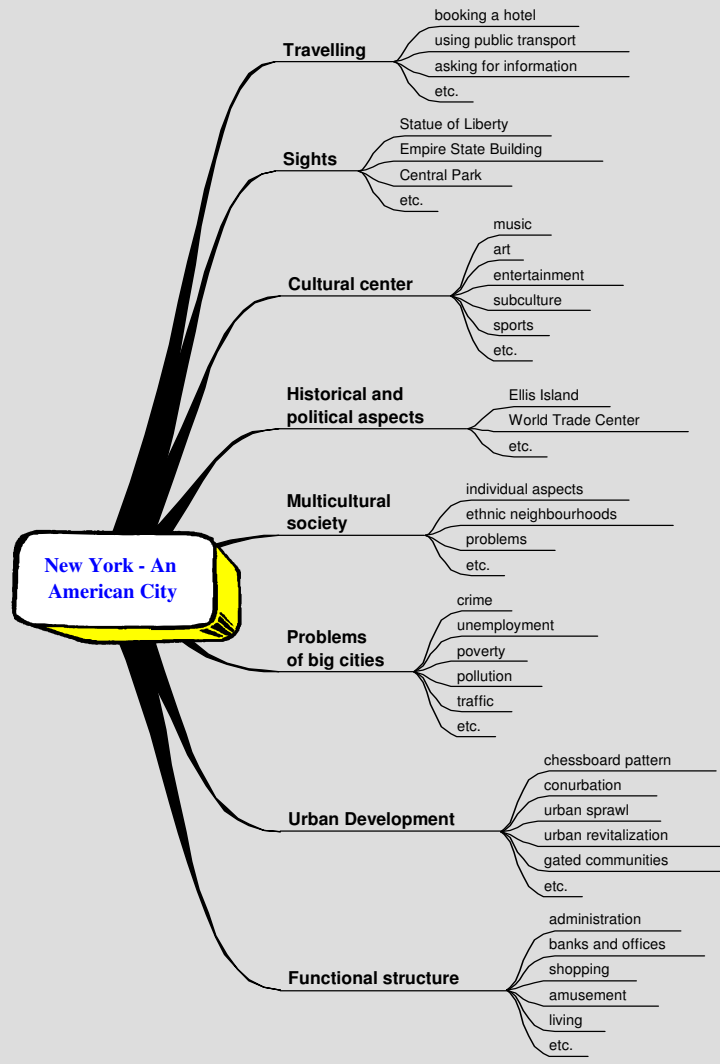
New York - An American City

Travelling
booking a hotel
using public transport
asking for information
etc.

Sights
Statue of Liberty
Empire State Building
Central Park
etc.

Cultural center
music
art
entertainment
subculture
sports
etc.

Historical and political aspects
Ellis Island
World Trade Center
etc.

Multicultural society
individual aspects
ethnic neighbourhoods
problems
etc.

Problems of big cities
crime
unemployment
poverty
pollution
traffic
etc.

Urban Development
chessboard pattern
conurbation
urban sprawl
urban revitalization
gated communities
etc.

Functional structure
administration
banks and offices
shopping
amusement
living
etc.